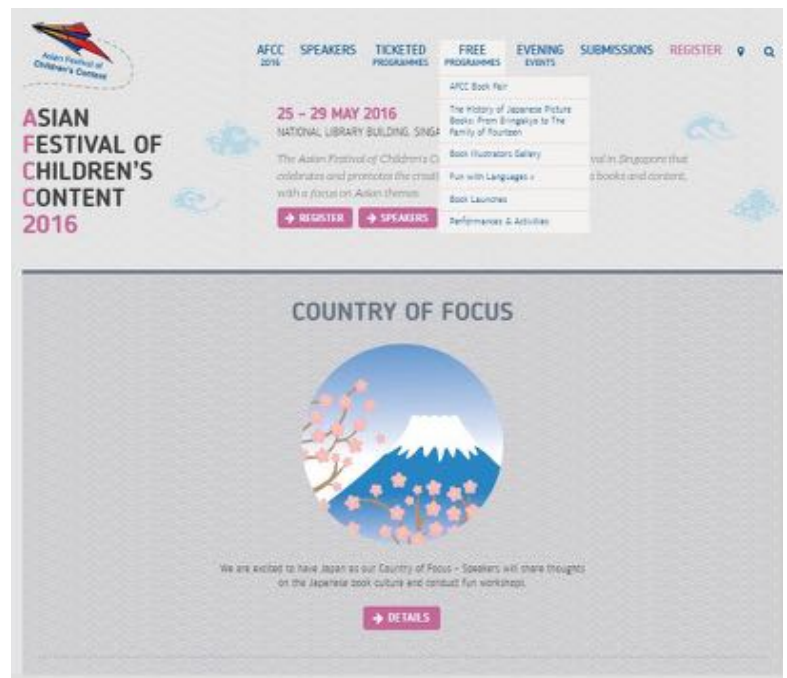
Asian Festival of Children's Content

AFCC 2016 SPEAKERS TICKETED PROGRAMMES FREE PROGRAMMES EVENING EVENTS SUBMISSIONS REGISTER

AFCC Book Fair
The History of Japanese Picture Books: From Emakimono to The Family of Fourteen
Book Illustrators Gallery
Fun with Languages »
Book Launches
Performances & Activities

ASIAN FESTIVAL OF CHILDREN'S CONTENT 2016

25 – 29 MAY 2016
NATIONAL LIBRARY BUILDING, SINGA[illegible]

The Asian Festival of Children's C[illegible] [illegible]val in Singapore that celebrates and promotes the creati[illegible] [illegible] books and content, with a focus on Asian themes.

→ REGISTER → SPEAKERS

COUNTRY OF FOCUS

We are excited to have Japan as our Country of Focus – Speakers will share thoughts on the Japanese book culture and conduct fun workshops.

→ DETAILS